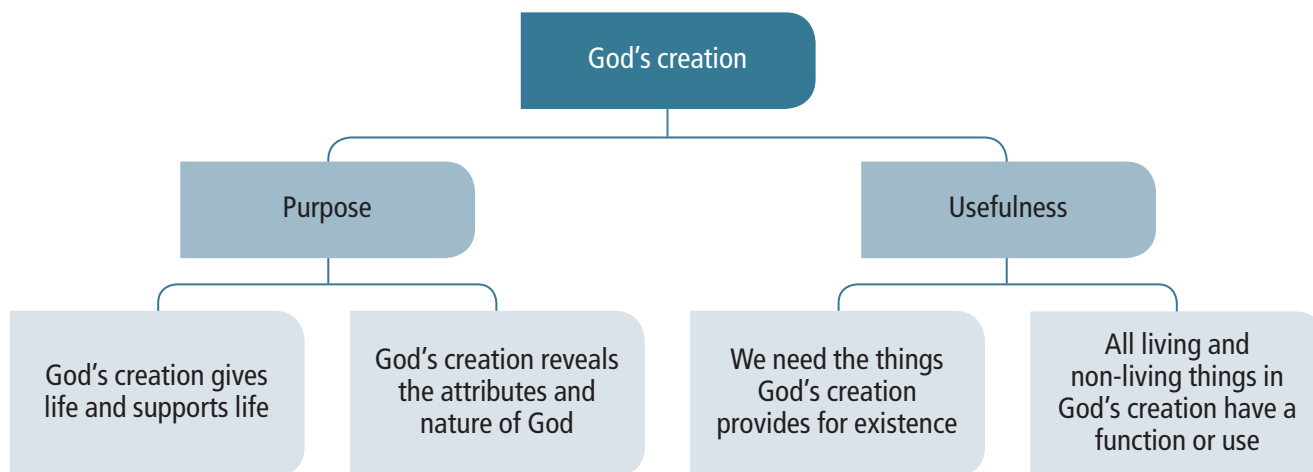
God’s creation

Purpose

Usefulness

God’s creation gives life and supports life

God’s creation reveals the attributes and nature of God

We need the things God’s creation provides for existence

All living and non-living things in God’s creation have a function or use